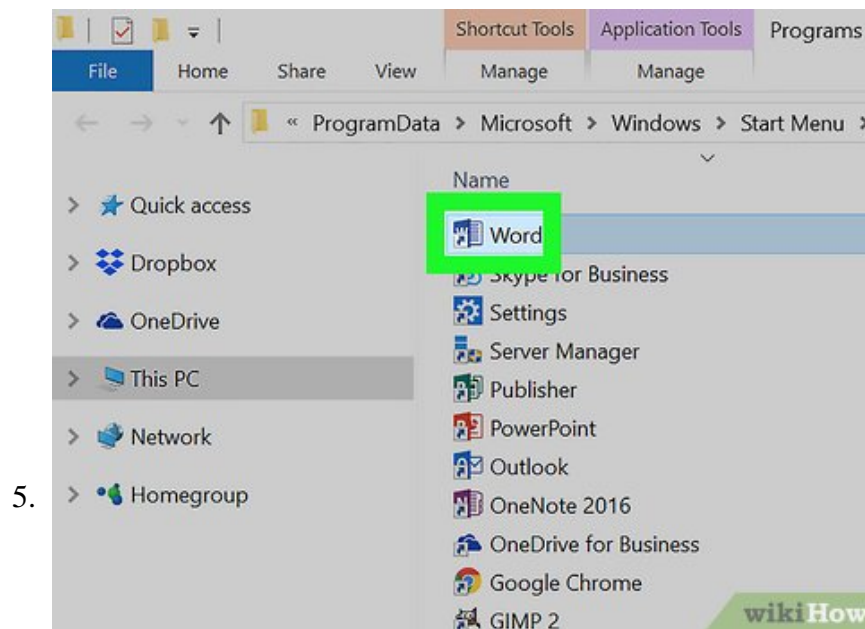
Shortcut Tools Application Tools Programs

File Home Share View Manage Manage

« ProgramData > Microsoft > Windows > Start Menu >

Name

Quick access
Dropbox
OneDrive
This PC
Network
Homegroup

Word
Skype for Business
Settings
Server Manager
Publisher
PowerPoint
Outlook
OneNote 2016
OneDrive for Business
Google Chrome
GIMP 2

5.

wikiHow